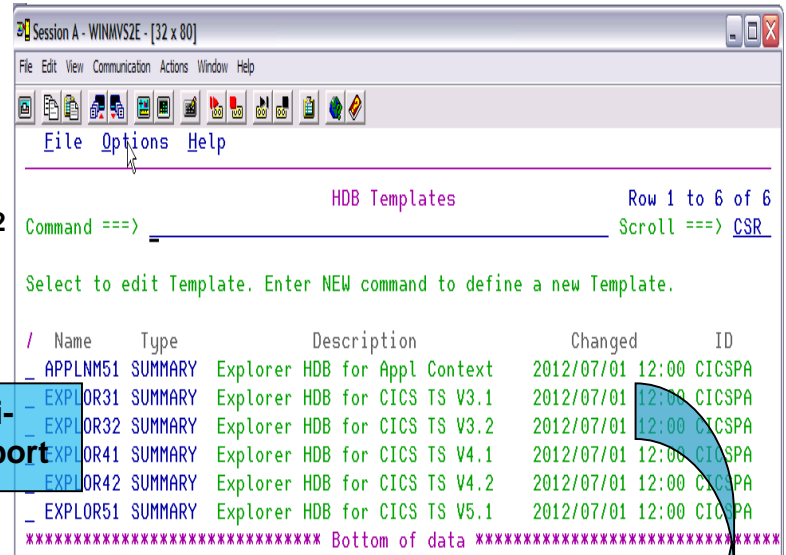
Session A - WINMVS2E - [32 x 80]
File Edit View Communication Actions Window Help

File Options Help

HDB Templates
Row 1 to 6 of 6
2
Command ===> _
Scroll ===> CSR

Select to edit Template. Enter NEW command to define a new Template.

| / | Name | Type | Description | Changed | ID |
|---|---|---|---|---|---|
| _ | APPLNM51 | SUMMARY | Explorer HDB for Appl Context | 2012/07/01 12:00 | CICSPA |
| _ | EXPLOR31 | SUMMARY | Explorer HDB for CICS TS V3.1 | 2012/07/01 12:00 | CICSPA |
| _ | EXPLOR32 | SUMMARY | Explorer HDB for CICS TS V3.2 | 2012/07/01 12:00 | CICSPA |
| _ | EXPLOR41 | SUMMARY | Explorer HDB for CICS TS V4.1 | 2012/07/01 12:00 | CICSPA |
| _ | EXPLOR42 | SUMMARY | Explorer HDB for CICS TS V4.2 | 2012/07/01 12:00 | CICSPA |
| _ | EXPLOR51 | SUMMARY | Explorer HDB for CICS TS V5.1 | 2012/07/01 12:00 | CICSPA |

****************************** Bottom of data ******************************

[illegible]-
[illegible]port